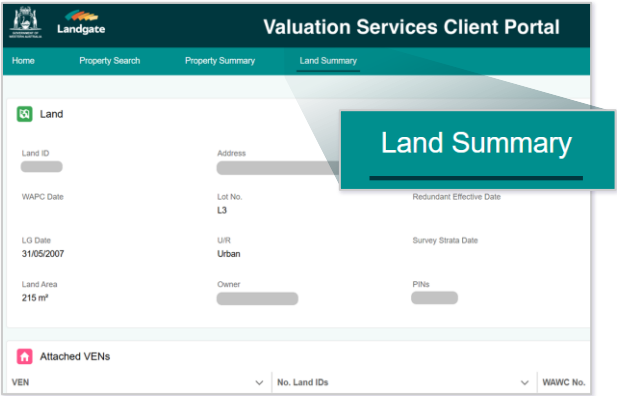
GOVERNMENT OF WESTERN AUSTRALIA

Landgate

Valuation Services Client Portal

Home
Property Search
Property Summary
Land Summary

Land

Land Summary

Land ID
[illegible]

Address
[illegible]

WAPC Date

Lot No.
L3

Redundant Effective Date

LG Date
31/05/2007

U/R
Urban

Survey Strata Date

Land Area
215 m²

Owner
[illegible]

PINs
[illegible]

Attached VENs

VEN
No. Land IDs
WAWC No.